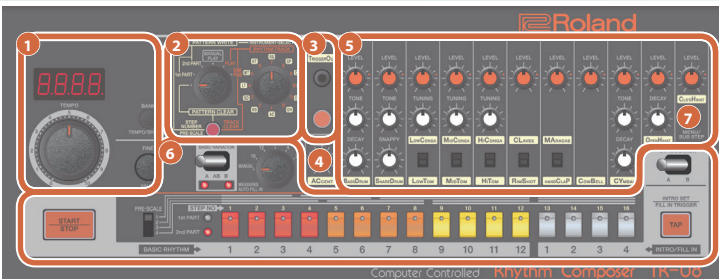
Roland

1

8.8.8.8.

TEMPO

BANK

TEMPO/BANK

FINE

2

PATTERN WRITE

MANUAL PLAY

RHYTHM TRACK

2nd PART

1st PART

PATTERN CLEAR

STEP NUMBER

PRE-SCALE

TRACK CLEAR

3

TRIGGER OUT

4

ACCENT

5

LEVEL

LEVEL

LEVEL

LEVEL

LEVEL

LEVEL

LEVEL

LEVEL

LEVEL

LEVEL

LEVEL

TONE

TONE

TUNING

TUNING

TUNING

TONE

DECAY

SNAPPY

DECAY

BASS DRUM

SNARE DRUM

LOW CONGA
LOW TOM

MID CONGA
MID TOM

HI CONGA
HI TOM

CLAVES
RIM SHOT

MARACAS
HAND CLAP

COW BELL

CYMBAL

OPEN HIHAT

CLOSED HIHAT

DECAY

MENU/SUB STEP

7

6

BASIC VARIATION

A AB B

MEASURES AUTO FILL IN

A B

INTRO SET

FILL IN TRIGGER

TAP

START STOP

PRE-SCALE

STEP NO.

1st PART

2nd PART

1 2 3 4 5 6 7 8 9 10 11 12 13 14 15 16

BASIC RHYTHM

1 2 3 4 5 6 7 8 9 10 11 12

1 2 3 4

INTRO/FILL IN

Computer Controlled Rhythm Composer TR-08